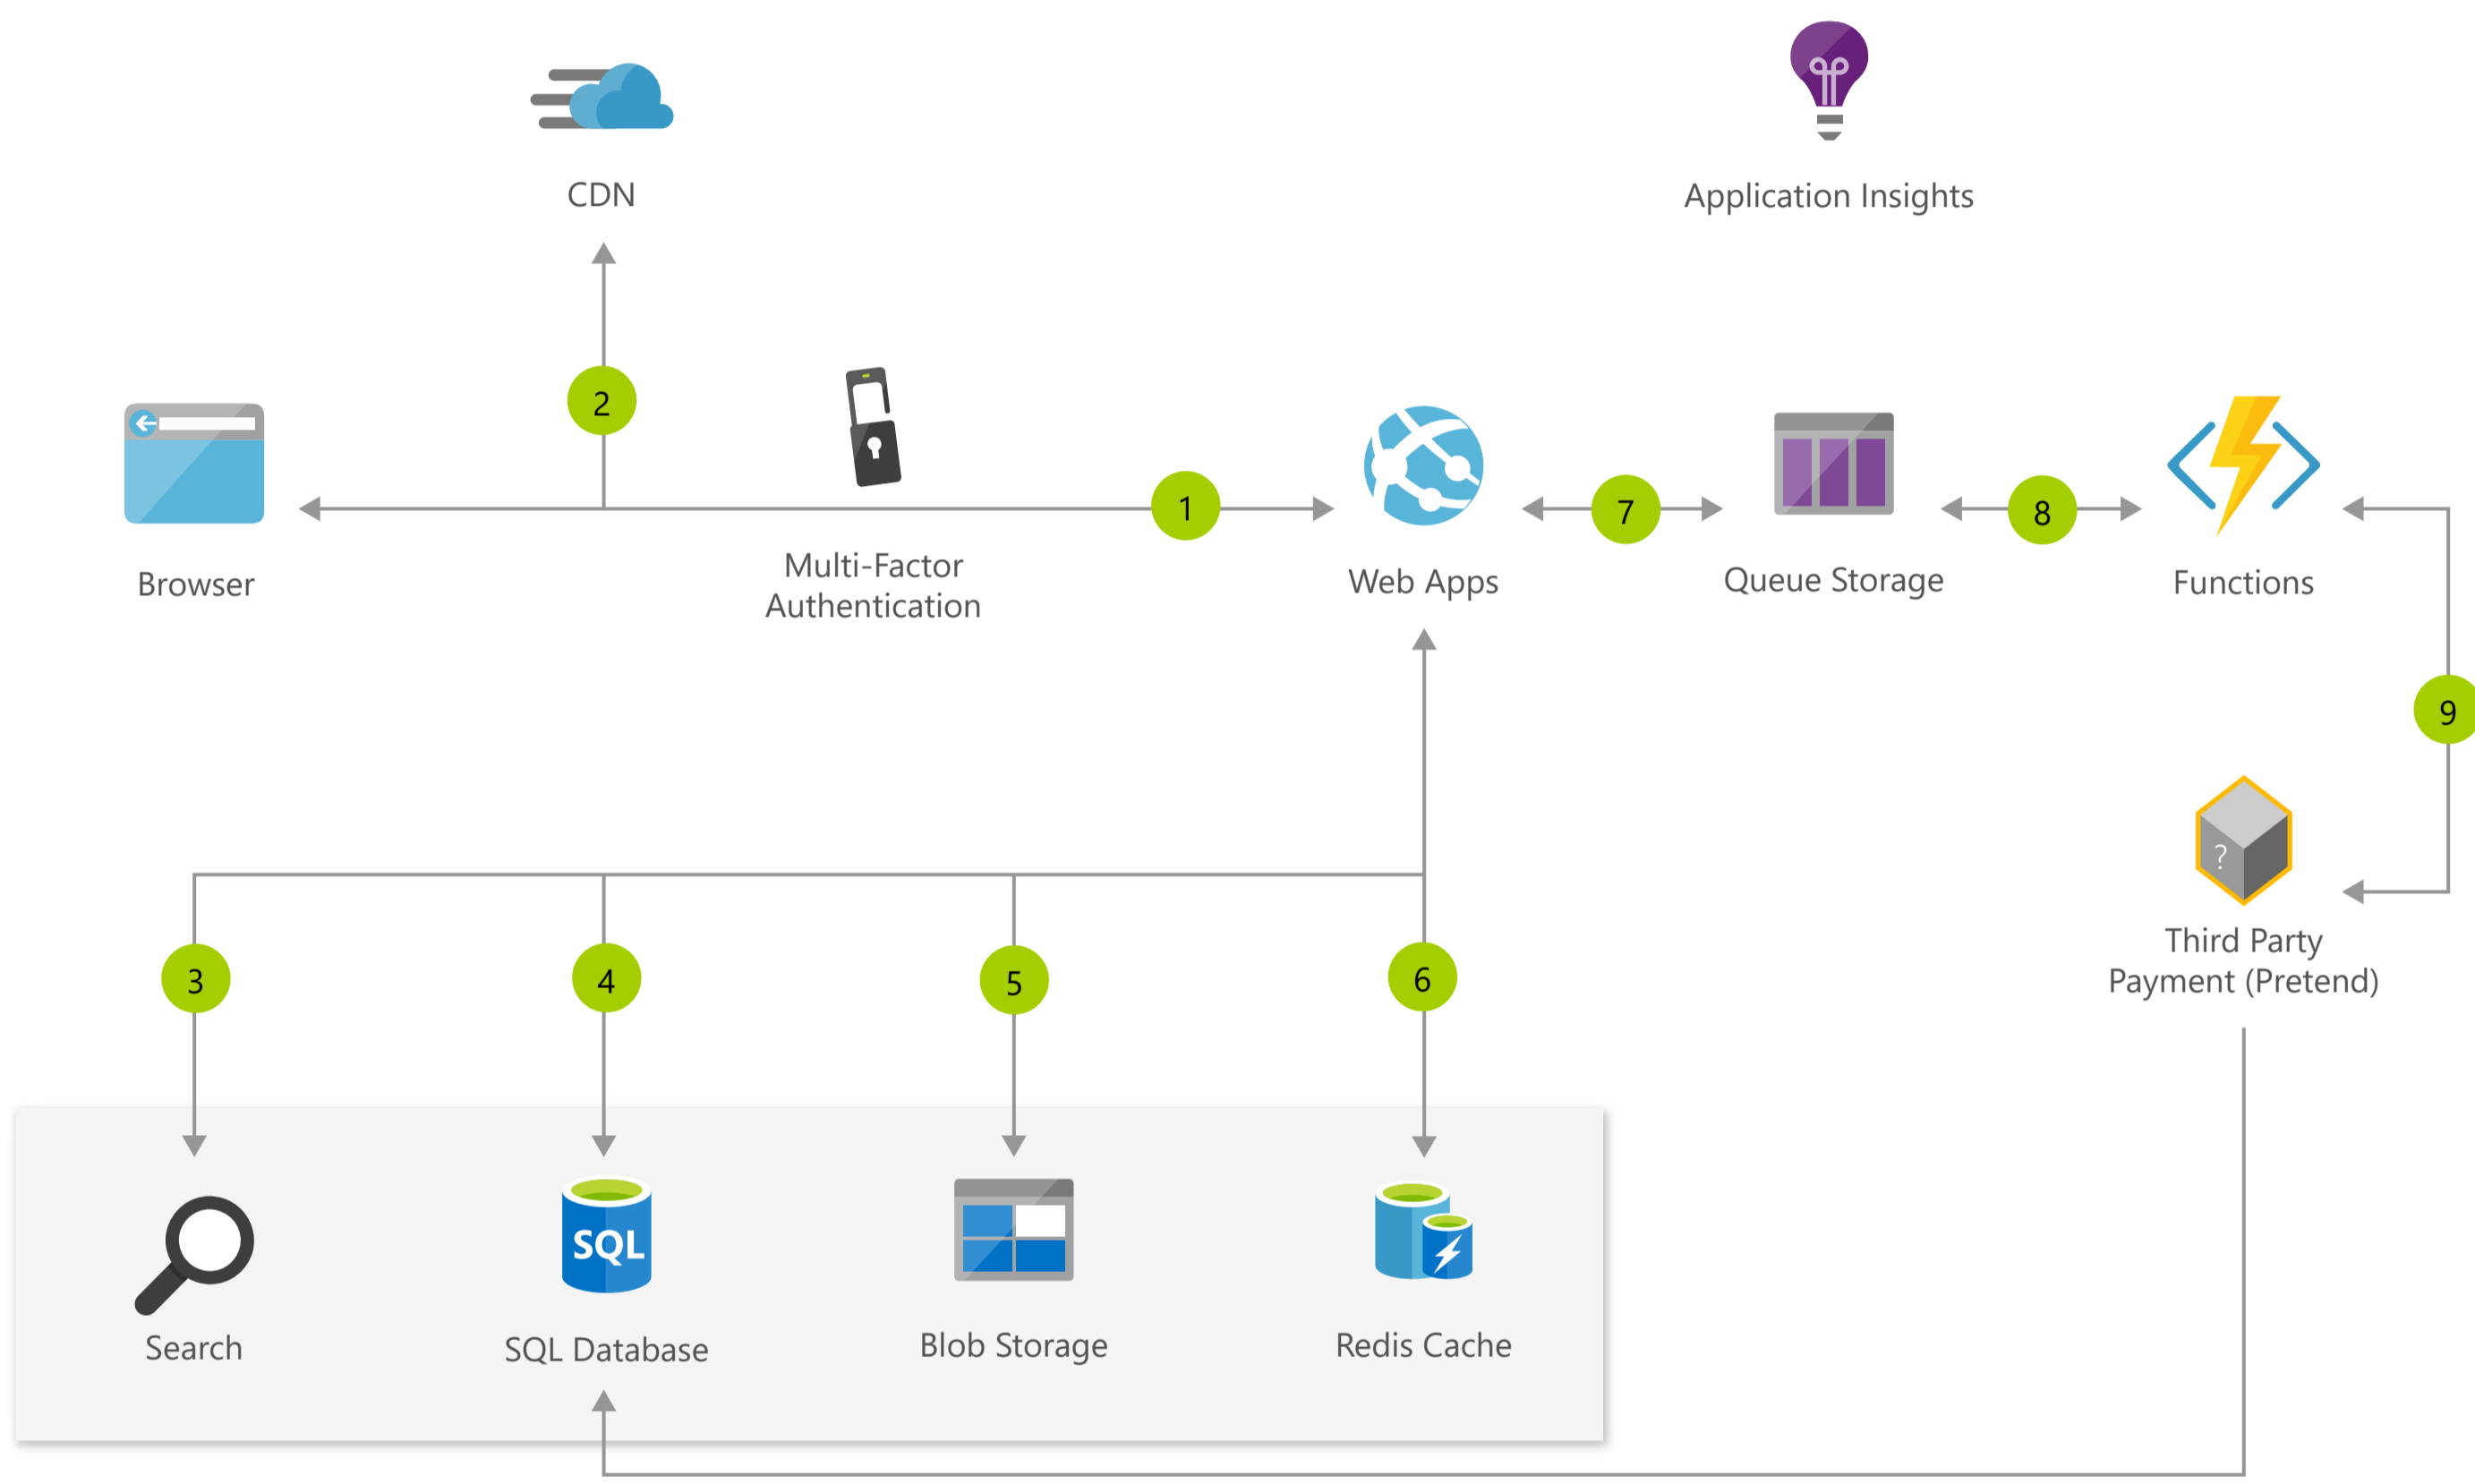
CDN

Application Insights

2

Browser

Multi-Factor Authentication

1

Web Apps

7

Queue Storage

8

Functions

9

Third Party Payment (Pretend)

3

4

5

6

Search

SQL

SQL Database

Blob Storage

Redis Cache